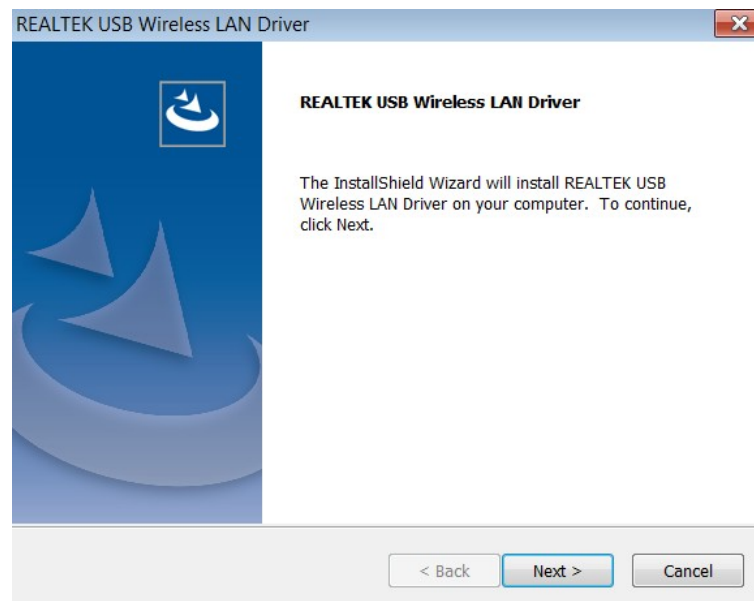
REALTEK USB Wireless LAN Driver

REALTEK USB Wireless LAN Driver

The InstallShield Wizard will install REALTEK USB Wireless LAN Driver on your computer. To continue, click Next.

< Back
Next >
Cancel